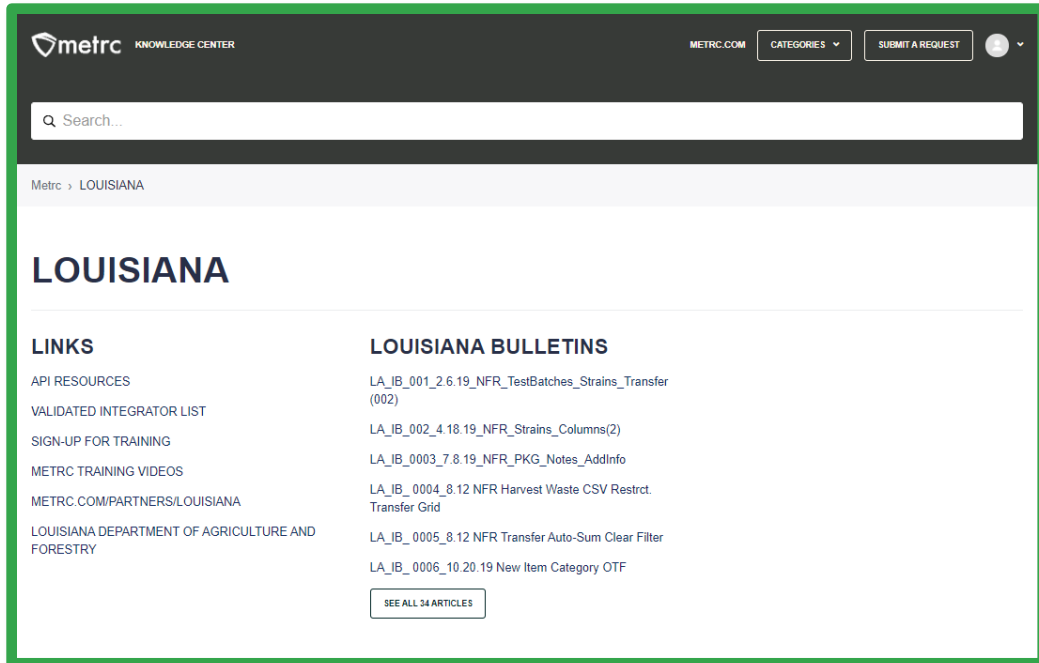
metrc KNOWLEDGE CENTER

METRC.COM CATEGORIES SUBMIT A REQUEST

Search...

Metrc › LOUISIANA

LOUISIANA

LINKS

API RESOURCES

VALIDATED INTEGRATOR LIST

SIGN-UP FOR TRAINING

METRC TRAINING VIDEOS

METRC.COM/PARTNERS/LOUISIANA

LOUISIANA DEPARTMENT OF AGRICULTURE AND FORESTRY

LOUISIANA BULLETINS

LA_IB_001_2.6.19_NFR_TestBatches_Strains_Transfer (002)

LA_IB_002_4.18.19_NFR_Strains_Columns(2)

LA_IB_0003_7.8.19_NFR_PKG_Notes_AddInfo

LA_IB_ 0004_8.12 NFR Harvest Waste CSV Restrct. Transfer Grid

LA_IB_ 0005_8.12 NFR Transfer Auto-Sum Clear Filter

LA_IB_ 0006_10.20.19 New Item Category OTF

SEE ALL 34 ARTICLES